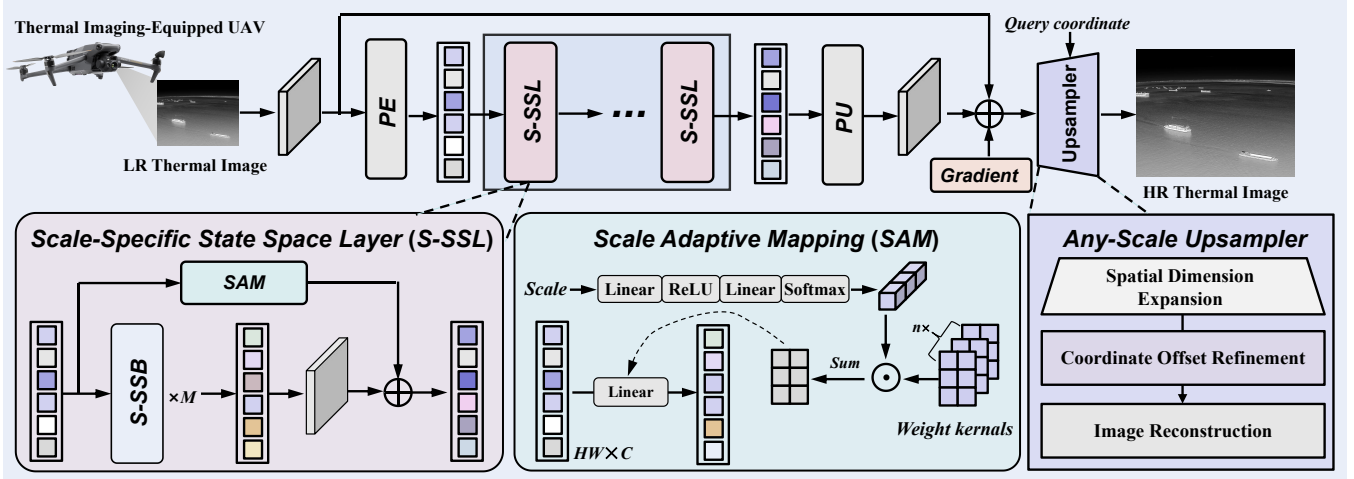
Thermal Imaging-Equipped UAV

LR Thermal Image

PE

S-SSL

...

S-SSL

PU

Query coordinate

Upsampler

Gradient

HR Thermal Image

Scale-Specific State Space Layer (S-SSL)

SAM

S-SSB

×M

Scale Adaptive Mapping (SAM)

Scale

Linear

ReLU

Linear

Softmax

n×

Sum

Linear

HW×C

Weight kernals

Any-Scale Upsampler

Spatial Dimension Expansion

Coordinate Offset Refinement

Image Reconstruction